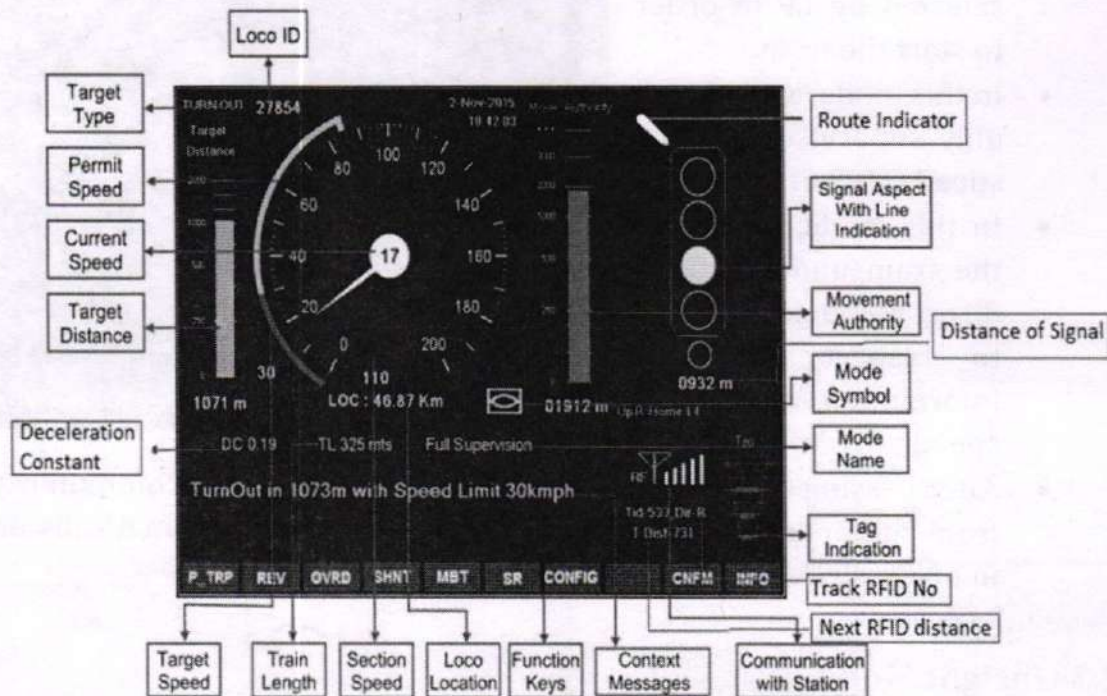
Loco ID

Target Type

Permit Speed

Current Speed

Target Distance

Deceleration Constant

TURNOUT 27854

Target Distance

2-Nov-2015 19:12:03

Movement Authority

80 100 120

60 140

40 17 160

20 180

0 200

30 110

1071 m LOC : 46.87 Km 01912 m

0932 m

DC 0.19 TL 325 mts Full Supervision

TurnOut in 1073m with Speed Limit 30kmph

Tid 537 Dir R

T Dist 731

P_TRP REV OVRD SHNT MBT SR CONFIG CNFM INFO

Route Indicator

Signal Aspect With Line Indication

Movement Authority

Distance of Signal

Mode Symbol

Mode Name

Tag Indication

Track RFID No

Next RFID distance

Target Speed

Train Length

Section Speed

Loco Location

Function Keys

Context Messages

Communication with Station